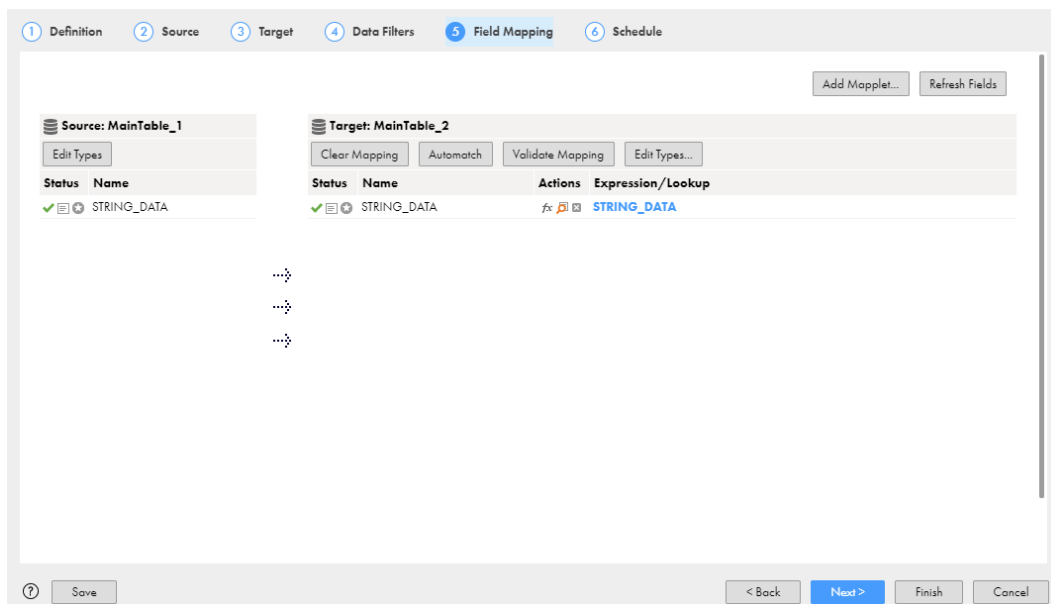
1 Definition 2 Source 3 Target 4 Data Filters 5 Field Mapping 6 Schedule

Add Mapplet... Refresh Fields

Source: MainTable_1
Edit Types

| Status | Name |
|---|---|
| | STRING_DATA |

Target: MainTable_2
Clear Mapping Automatch Validate Mapping Edit Types...

| Status | Name | Actions | Expression/Lookup |
|---|---|---|---|
| | STRING_DATA | $fx$ | STRING_DATA |

Save

< Back Next > Finish Cancel